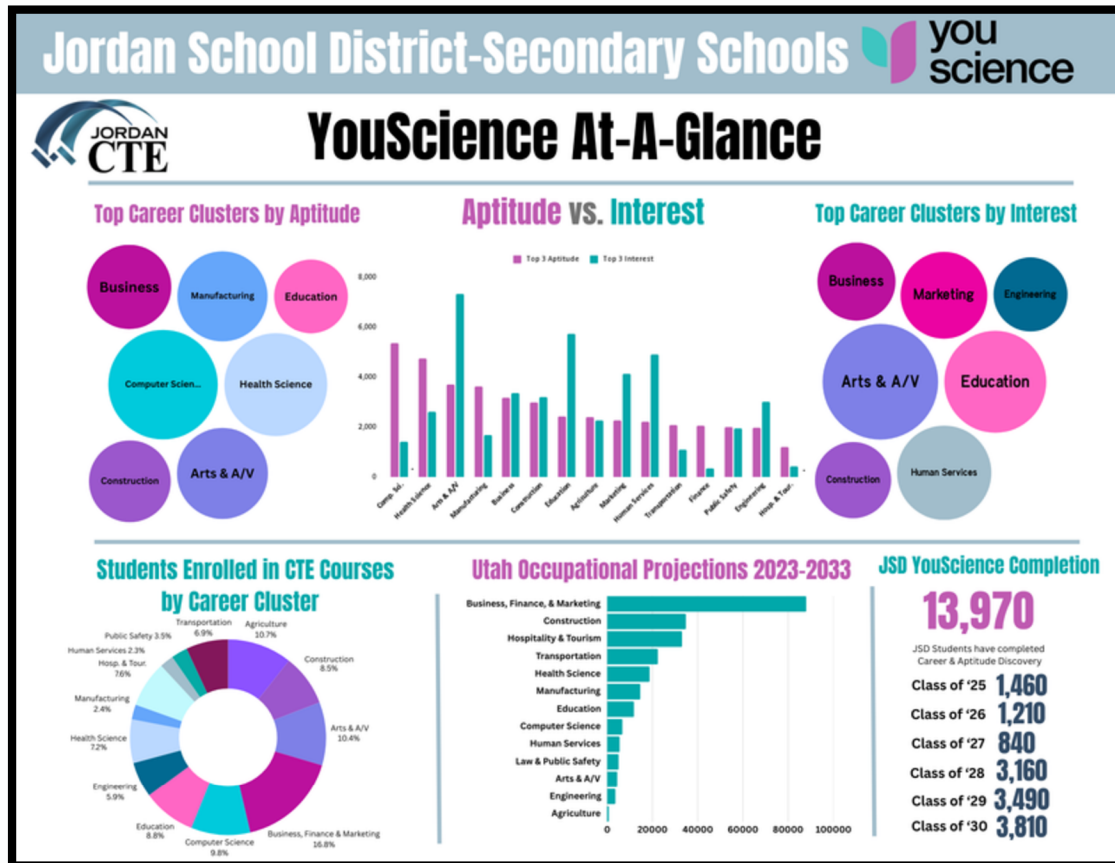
Jordan School District-Secondary Schools

you science

JORDAN CTE

YouScience At-A-Glance

Top Career Clusters by Aptitude

Business
Manufacturing
Education
Computer Scien...
Health Science
Construction
Arts & A/V

Aptitude vs. Interest

Top 3 Aptitude
Top 3 Interest

8,000
6,000
4,000
2,000
0

Comp. Sci.
Health Science
Arts & A/V
Manufacturing
Business
Construction
Education
Agriculture
Marketing
Human Services
Transportation
Finance
Public Safety
Engineering
Hosp. & Tour.

Top Career Clusters by Interest

Business
Marketing
Engineering
Arts & A/V
Education
Construction
Human Services

Students Enrolled in CTE Courses by Career Cluster

Transportation 6.9%
Agriculture 10.7%
Public Safety 3.5%
Human Services 2.3%
Hosp. & Tour. 7.6%
Construction 8.5%
Manufacturing 2.4%
Arts & A/V 10.4%
Health Science 7.2%
Engineering 5.9%
Education 8.8%
Computer Science 9.8%
Business, Finance & Marketing 16.8%

Utah Occupational Projections 2023-2033

Business, Finance, & Marketing
Construction
Hospitality & Tourism
Transportation
Health Science
Manufacturing
Education
Computer Science
Human Services
Law & Public Safety
Arts & A/V
Engineering
Agriculture

0
20000
40000
60000
80000
100000

JSD YouScience Completion

13,970

JSD Students have completed Career & Aptitude Discovery

Class of '25 1,460
Class of '26 1,210
Class of '27 840
Class of '28 3,160
Class of '29 3,490
Class of '30 3,810